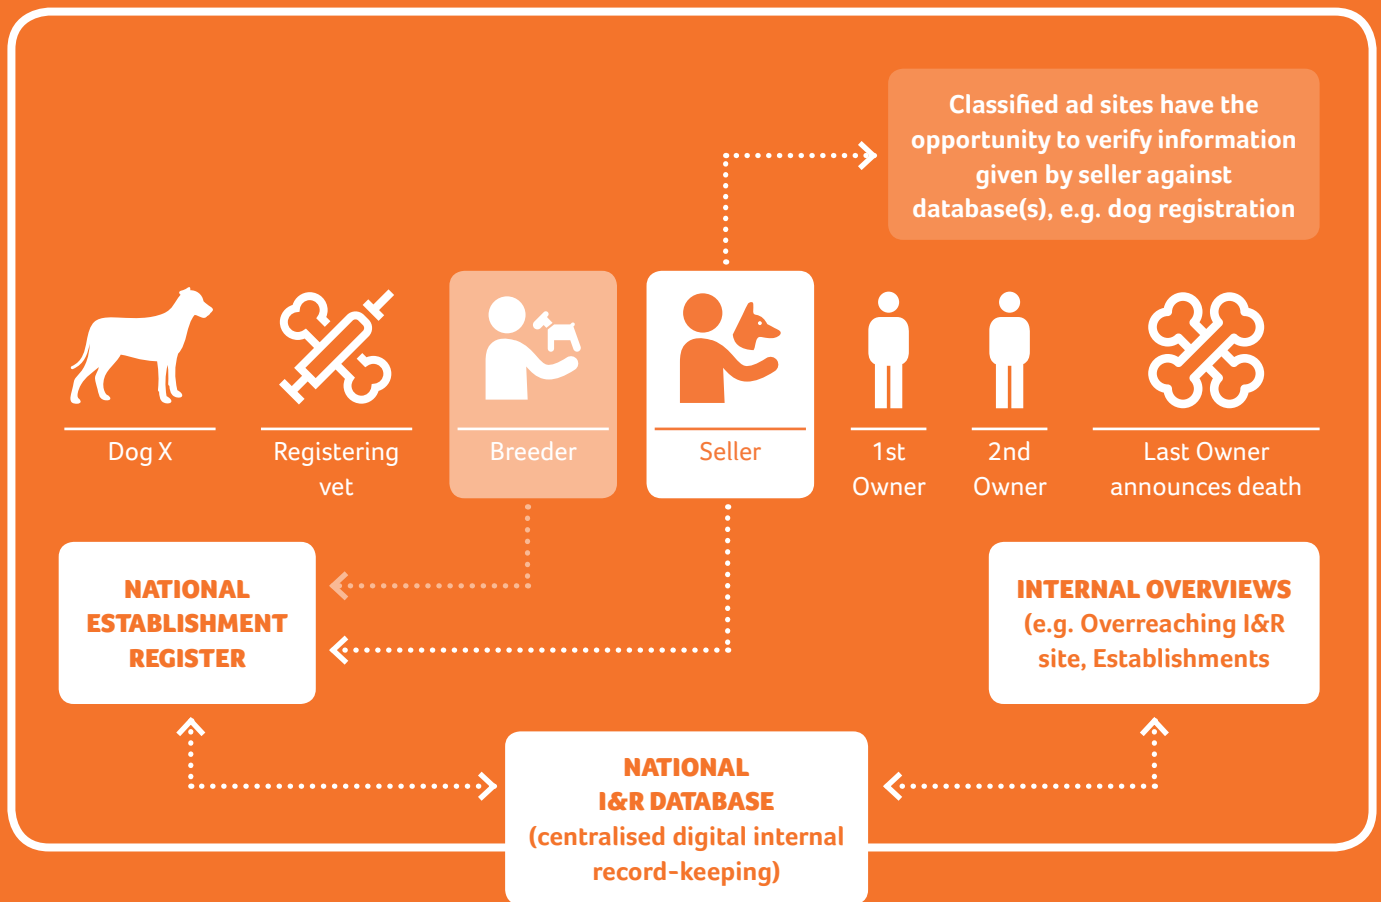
Classified ad sites have the opportunity to verify information given by seller against database(s), e.g. dog registration

Dog X

Registering vet

Breeder

Seller

1st Owner

2nd Owner

Last Owner announces death

NATIONAL ESTABLISHMENT REGISTER

INTERNAL OVERVIEWS (e.g. Overreaching I&R site, Establishments

NATIONAL I&R DATABASE (centralised digital internal record-keeping)